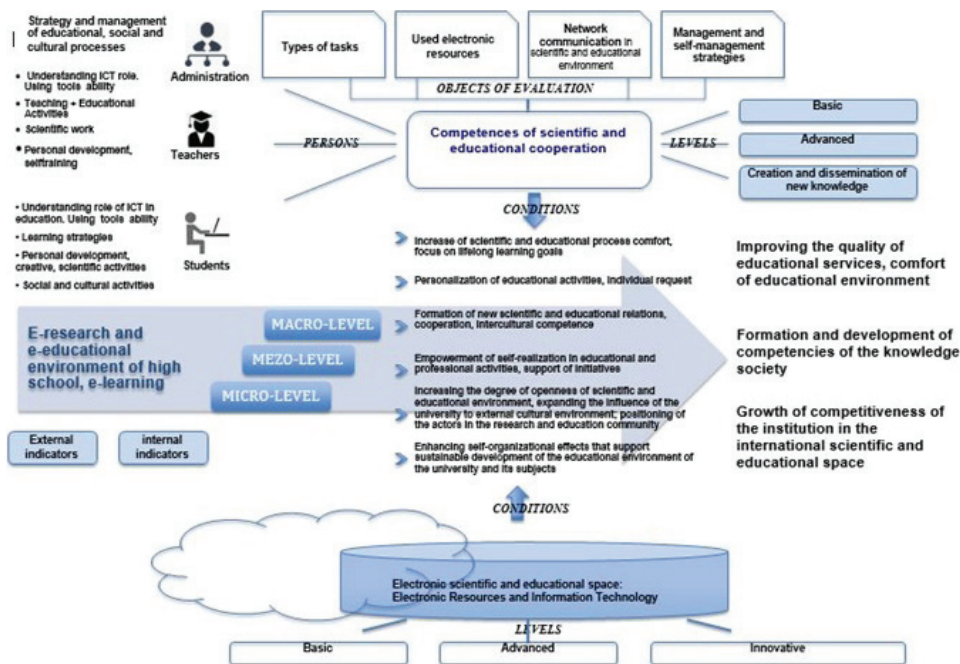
Strategy and management of educational, social and cultural processes

• Understanding ICT role. Using tools ability
• Teaching + Educational Activities
• Scientific work
• Personal development, selftraining

Administration

Teachers

• Understanding role of ICT in education. Using tools ability
• Learning strategies
• Personal development, creative, scientific activities
• Social and cultural activities

Students

Types of tasks

Used electronic resources

Network communication in scientific and educational environment

Management and self-management strategies

OBJECTS OF EVALUATION

PERSONS

Competences of scientific and educational cooperation

LEVELS

Basic

Advanced

Creation and dissemination of new knowledge

CONDITIONS

Increase of scientific and educational process comfort, focus on lifelong learning goals

Personalization of educational activities, individual request

Formation of new scientific and educational relations, cooperation, intercultural competence

Empowerment of self-realization in educational and professional activities, support of initiatives

Increasing the degree of openness of scientific and educational environment, expanding the influence of the university to external cultural environment; positioning of the actors in the research and education community

Enhancing self-organizational effects that support sustainable development of the educational environment of the university and its subjects

Improving the quality of educational services, comfort of educational environment

Formation and development of competencies of the knowledge society

Growth of competitiveness of the institution in the international scientific and educational space

E-research and e-educational environment of high school, e-learning

MACRO-LEVEL

MEZO-LEVEL

MICRO-LEVEL

External indicators

internal indicators

CONDITIONS

Electronic scientific and educational space: Electronic Resources and Information Technology

LEVELS

Basic

Advanced

Innovative